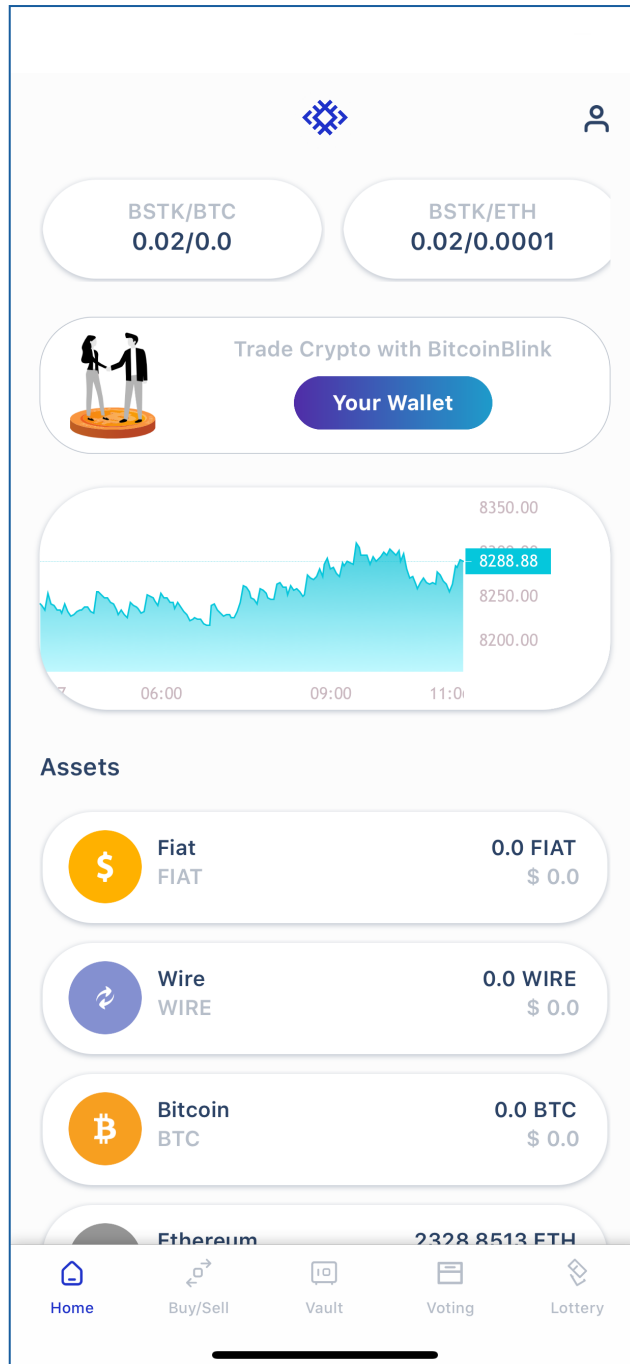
BSTK/BTC
0.02/0.0

BSTK/ETH
0.02/0.0001

Trade Crypto with BitcoinBlink

Your Wallet

8350.00
8288.88
8250.00
8200.00

06:00
09:00
11:0

Assets

Fiat
FIAT
0.0 FIAT
$ 0.0

Wire
WIRE
0.0 WIRE
$ 0.0

Bitcoin
BTC
0.0 BTC
$ 0.0

Ethereum
2328.8513 ETH

Home
Buy/Sell
Vault
Voting
Lottery